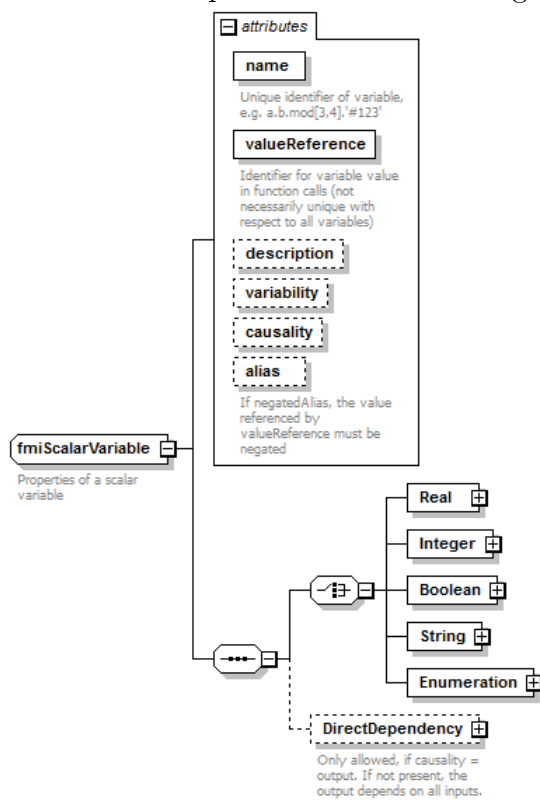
attributes

name

Unique identifier of variable, e.g. a.b.mod[3,4].'#123'

valueReference

Identifier for variable value in function calls (not necessarily unique with respect to all variables)

description

variability

causality

alias

If negatedAlias, the value referenced by valueReference must be negated

fmiScalarVariable

Properties of a scalar variable

Real

Integer

Boolean

String

Enumeration

DirectDependency

Only allowed, if causality = output. If not present, the output depends on all inputs.